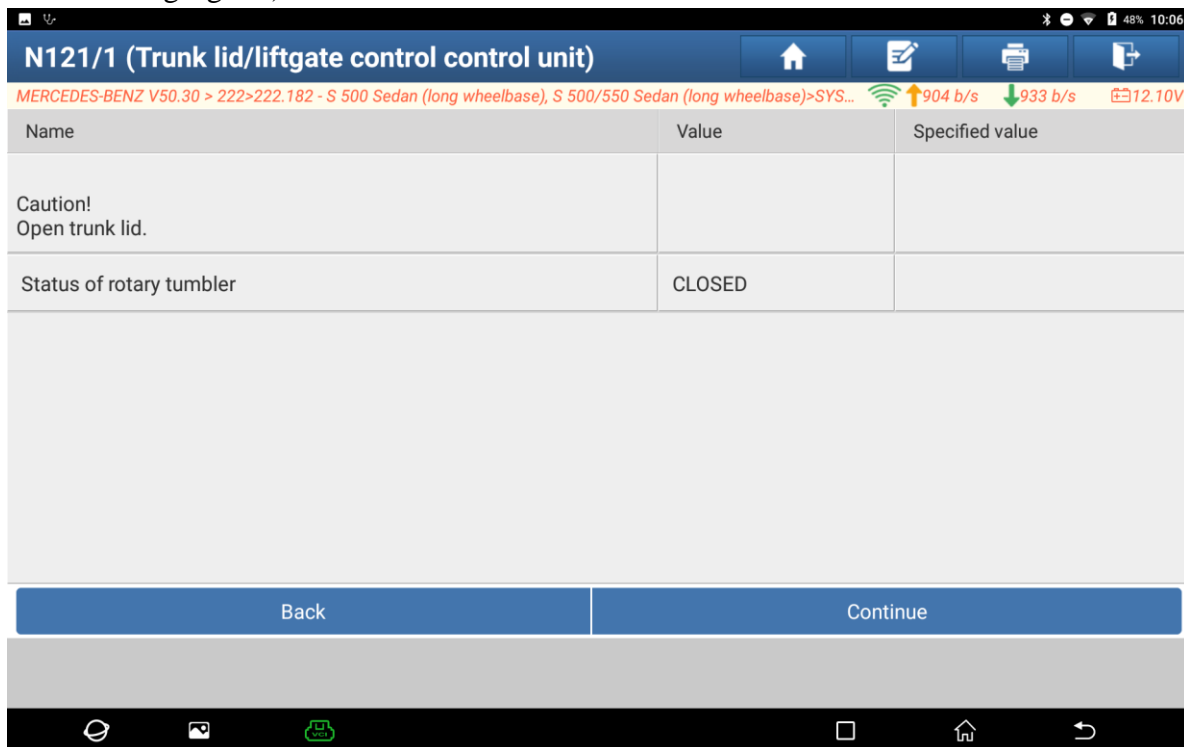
48% 10:06

N121/1 (Trunk lid/liftgate control control unit)

MERCEDES-BENZ V50.30 > 222>222.182 - S 500 Sedan (long wheelbase), S 500/550 Sedan (long wheelbase)>SYS... 904 b/s 933 b/s 12.10V

| Name | Value | Specified value |
|---|---|---|
| Caution! Open trunk lid. | | |
| Status of rotary tumbler | CLOSED | |

Back

Continue

VCI